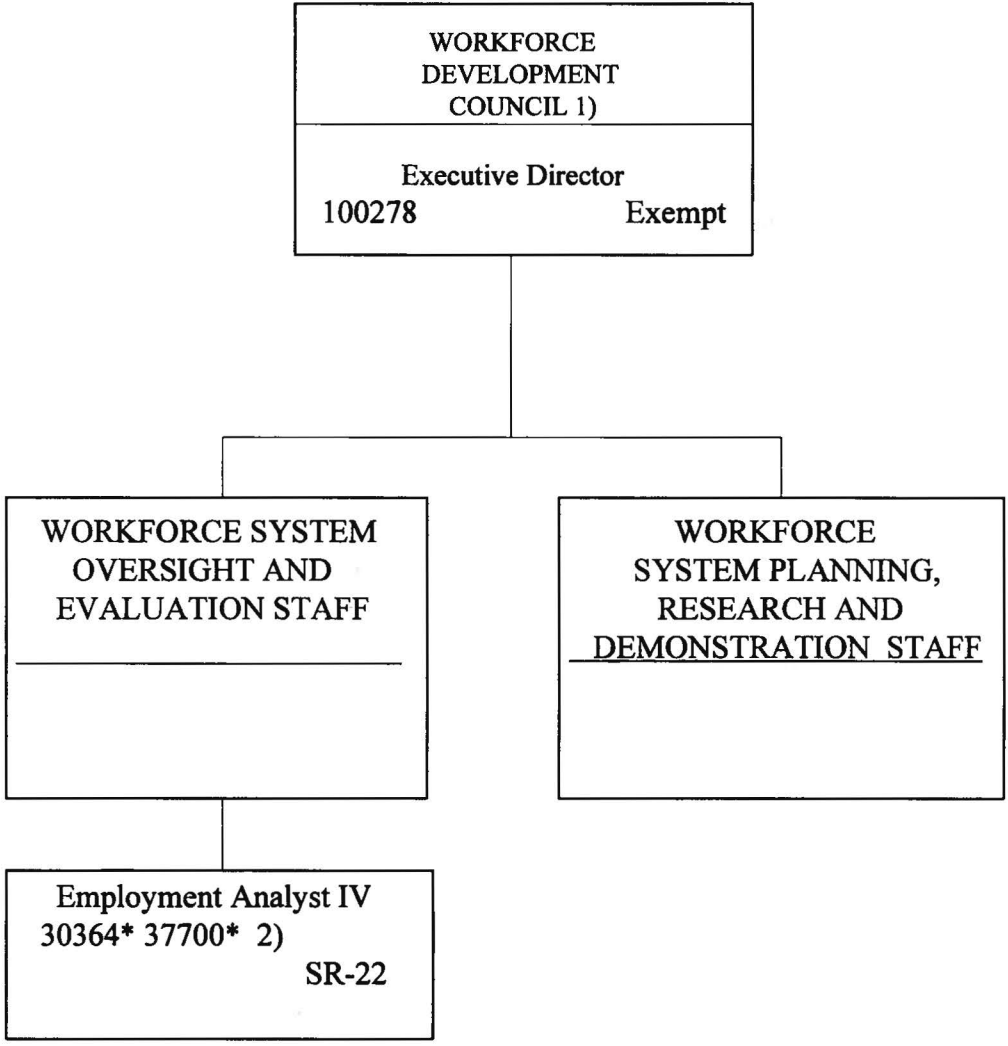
WORKFORCE DEVELOPMENT COUNCIL 1)

Executive Director
100278 Exempt

WORKFORCE SYSTEM OVERSIGHT AND EVALUATION STAFF

WORKFORCE SYSTEM PLANNING, RESEARCH AND DEMONSTRATION STAFF

Employment Analyst IV
30364* 37700* 2)
SR-22